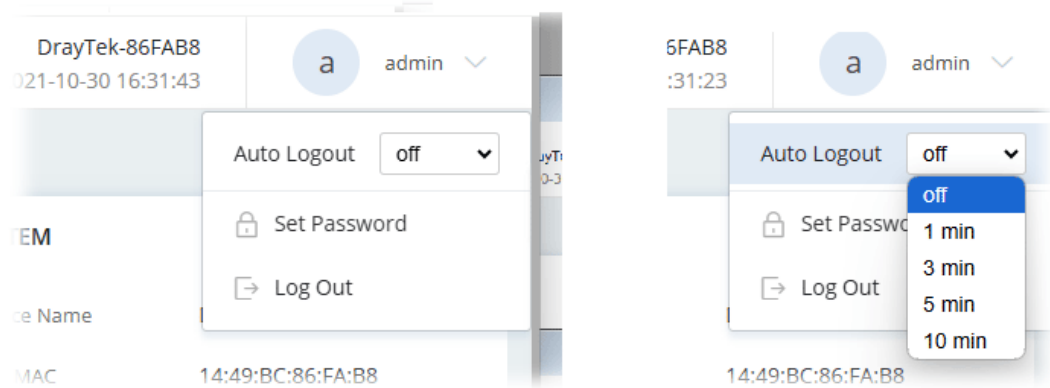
DrayTek-86FAB8
021-10-30 16:31:43

a admin

Auto Logout off

Set Password

Log Out

EM

ce Name

MAC 14:49:BC:86:FA:B8

uyTe
0-3

6FAB8
:31:23

a admin

Auto Logout off

off
1 min
3 min
5 min
10 min

Set Passwo

Log Out

14:49:BC:86:FA:B8